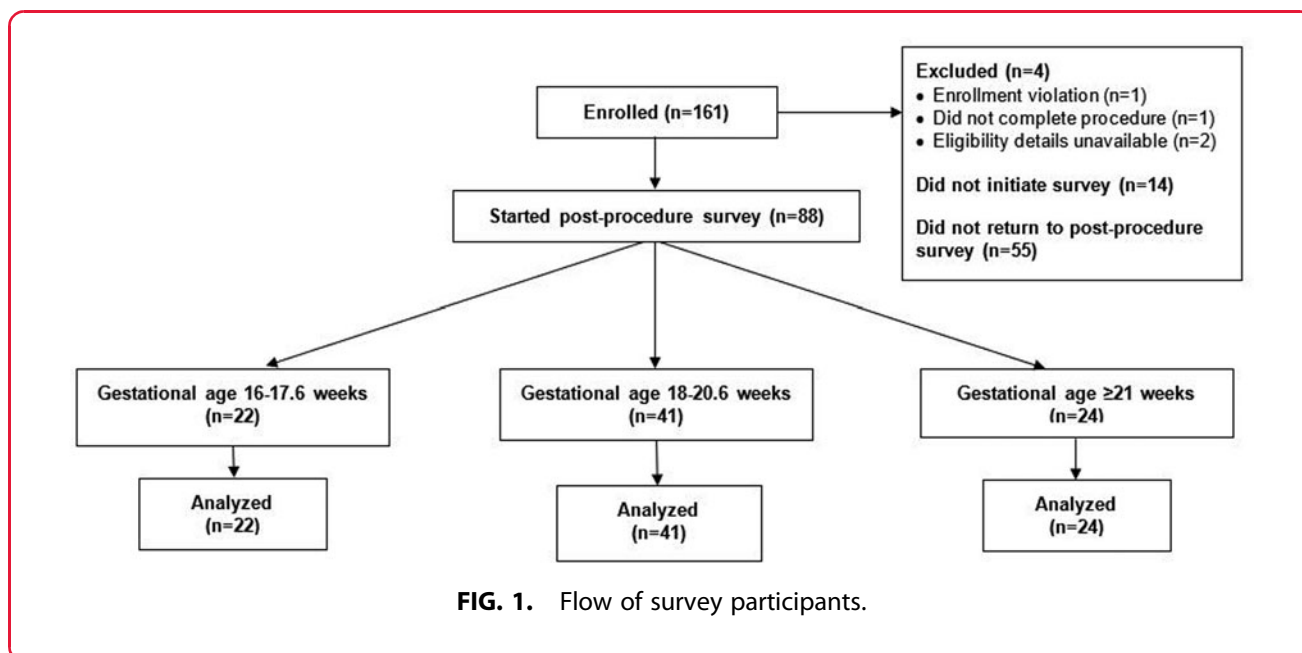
Enrolled (n=161)

Excluded (n=4)
- Enrollment violation (n=1)
- Did not complete procedure (n=1)
- Eligibility details unavailable (n=2)

Did not initiate survey (n=14)

Did not return to post-procedure survey (n=55)

Started post-procedure survey (n=88)

Gestational age 16-17.6 weeks (n=22)

Gestational age 18-20.6 weeks (n=41)

Gestational age ≥21 weeks (n=24)

Analyzed (n=22)

Analyzed (n=41)

Analyzed (n=24)

FIG. 1. Flow of survey participants.